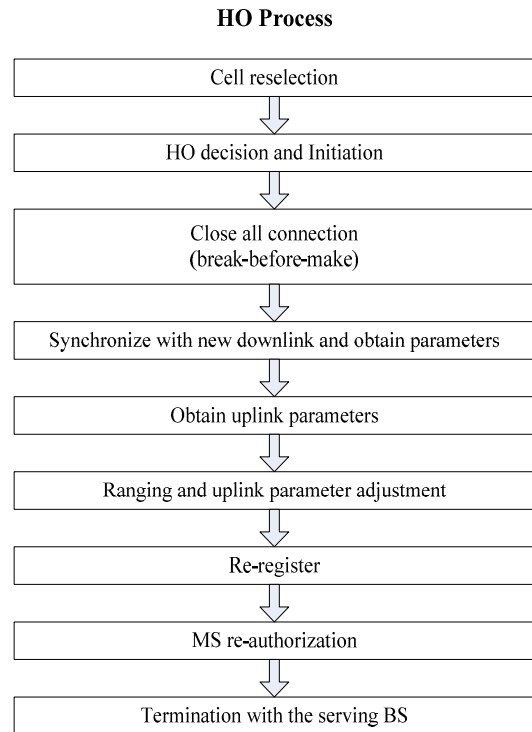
HO Process

Cell reselection

HO decision and Initiation

Close all connection
(break-before-make)

Synchronize with new downlink and obtain parameters

Obtain uplink parameters

Ranging and uplink parameter adjustment

Re-register

MS re-authorization

Termination with the serving BS